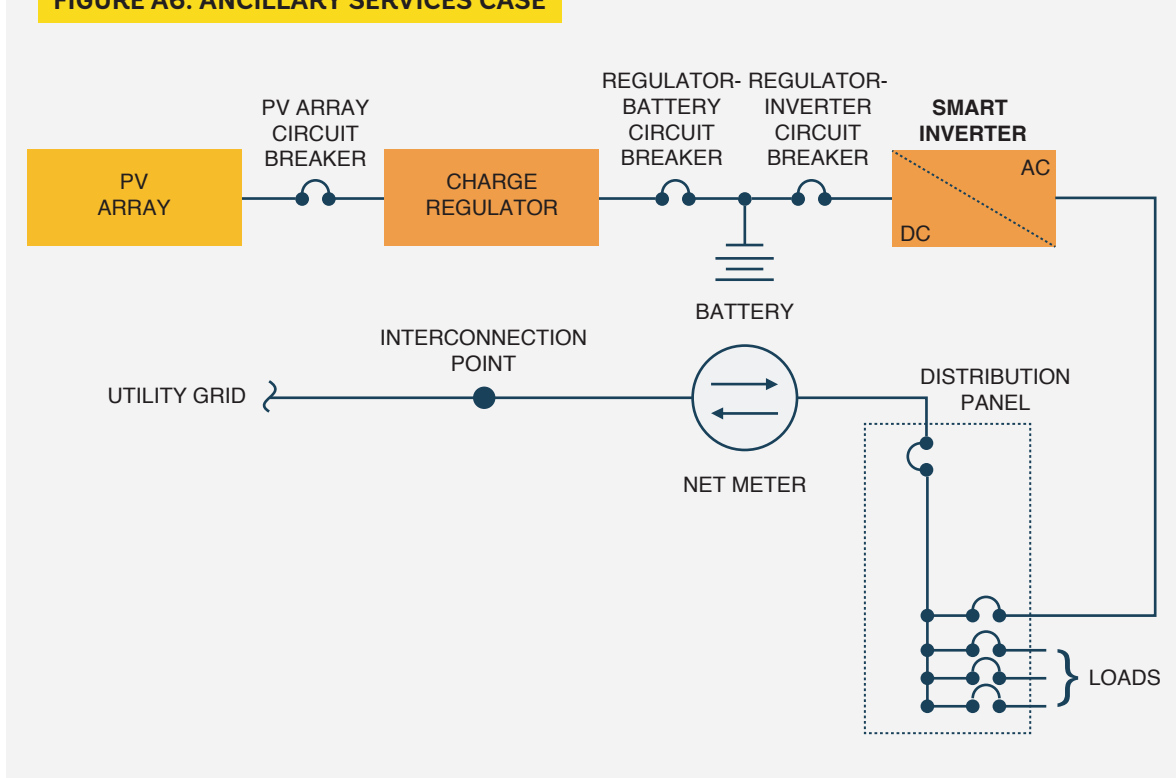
FIGURE A6: ANCILLARY SERVICES CASE

PV ARRAY

PV ARRAY CIRCUIT BREAKER

CHARGE REGULATOR

REGULATOR-BATTERY CIRCUIT BREAKER

REGULATOR-INVERTER CIRCUIT BREAKER

SMART INVERTER

AC

DC

BATTERY

INTERCONNECTION POINT

UTILITY GRID

NET METER

DISTRIBUTION PANEL

LOADS